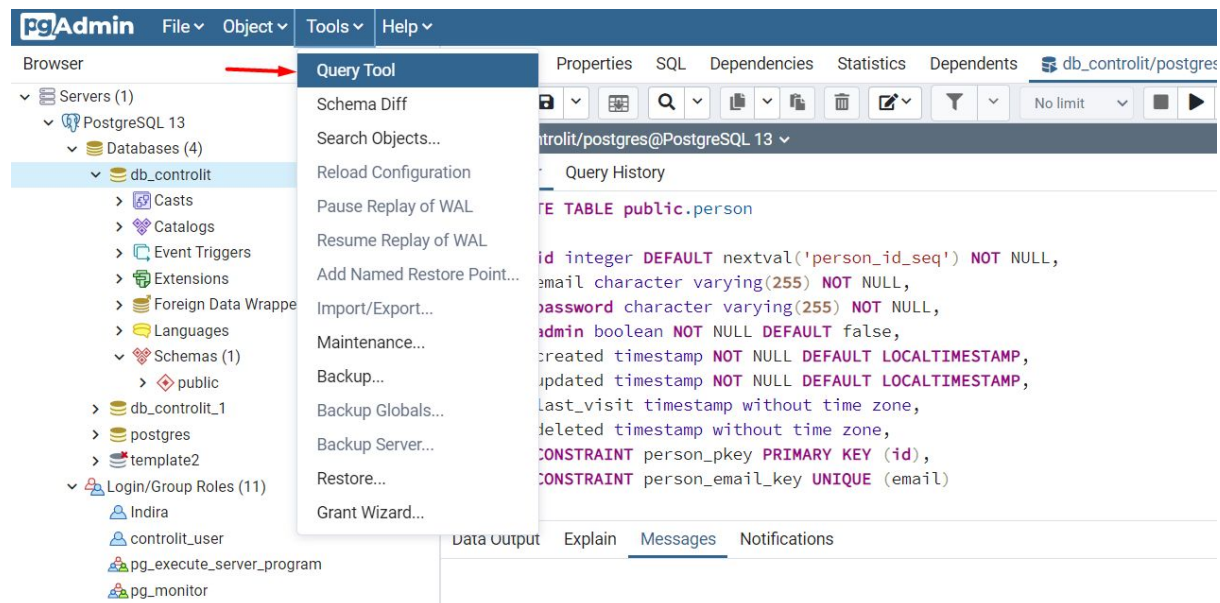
pgAdmin File Object Tools Help

Browser

Servers (1)
PostgreSQL 13
Databases (4)
db_controlit
Casts
Catalogs
Event Triggers
Extensions
Foreign Data Wrappe
Languages
Schemas (1)
public
db_controlit_1
postgres
template2
Login/Group Roles (11)
Indira
controlit_user
pg_execute_server_program
pg_monitor

Query Tool
Schema Diff
Search Objects...
Reload Configuration
Pause Replay of WAL
Resume Replay of WAL
Add Named Restore Point...
Import/Export...
Maintenance...
Backup...
Backup Globals...
Backup Server...
Restore...
Grant Wizard...

Properties SQL Dependencies Statistics Dependents db_controlit/postgres

No limit

ntrolit/postgres@PostgreSQL 13

Query History

TE TABLE public.person

id integer DEFAULT nextval('person_id_seq') NOT NULL,
email character varying(255) NOT NULL,
password character varying(255) NOT NULL,
admin boolean NOT NULL DEFAULT false,
created timestamp NOT NULL DEFAULT LOCALTIMESTAMP,
updated timestamp NOT NULL DEFAULT LOCALTIMESTAMP,
last_visit timestamp without time zone,
deleted timestamp without time zone,
CONSTRAINT person_pkey PRIMARY KEY (id),
CONSTRAINT person_email_key UNIQUE (email)

Data Output Explain Messages Notifications